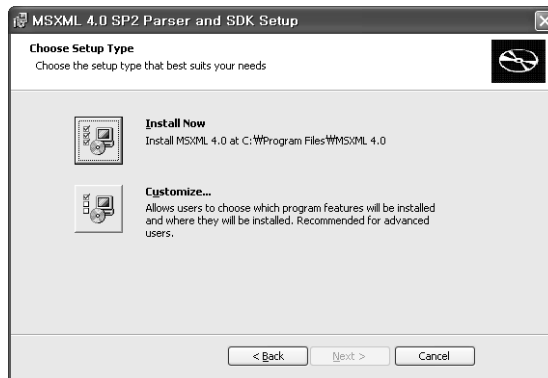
MSXML 4.0 SP2 Parser and SDK Setup

Choose Setup Type
Choose the setup type that best suits your needs

Install Now
Install MSXML 4.0 at C:₩Program Files₩MSXML 4.0

Customize...
Allows users to choose which program features will be installed and where they will be installed. Recommended for advanced users.

< Back
Next >
Cancel